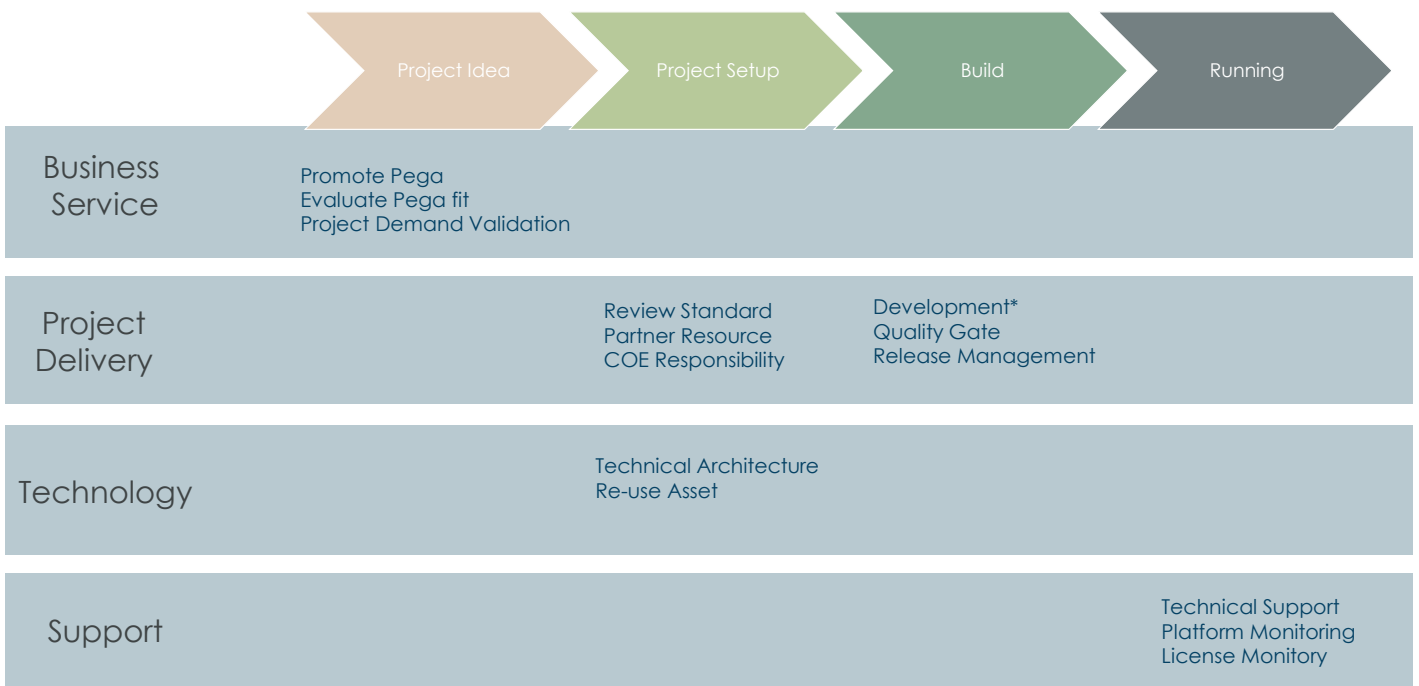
Project Idea

Project Setup

Build

Running

Business Service

Promote Pega
Evaluate Pega fit
Project Demand Validation

Project Delivery

Review Standard
Partner Resource
COE Responsibility

Development*
Quality Gate
Release Management

Technology

Technical Architecture
Re-use Asset

Support

Technical Support
Platform Monitoring
License Monitory